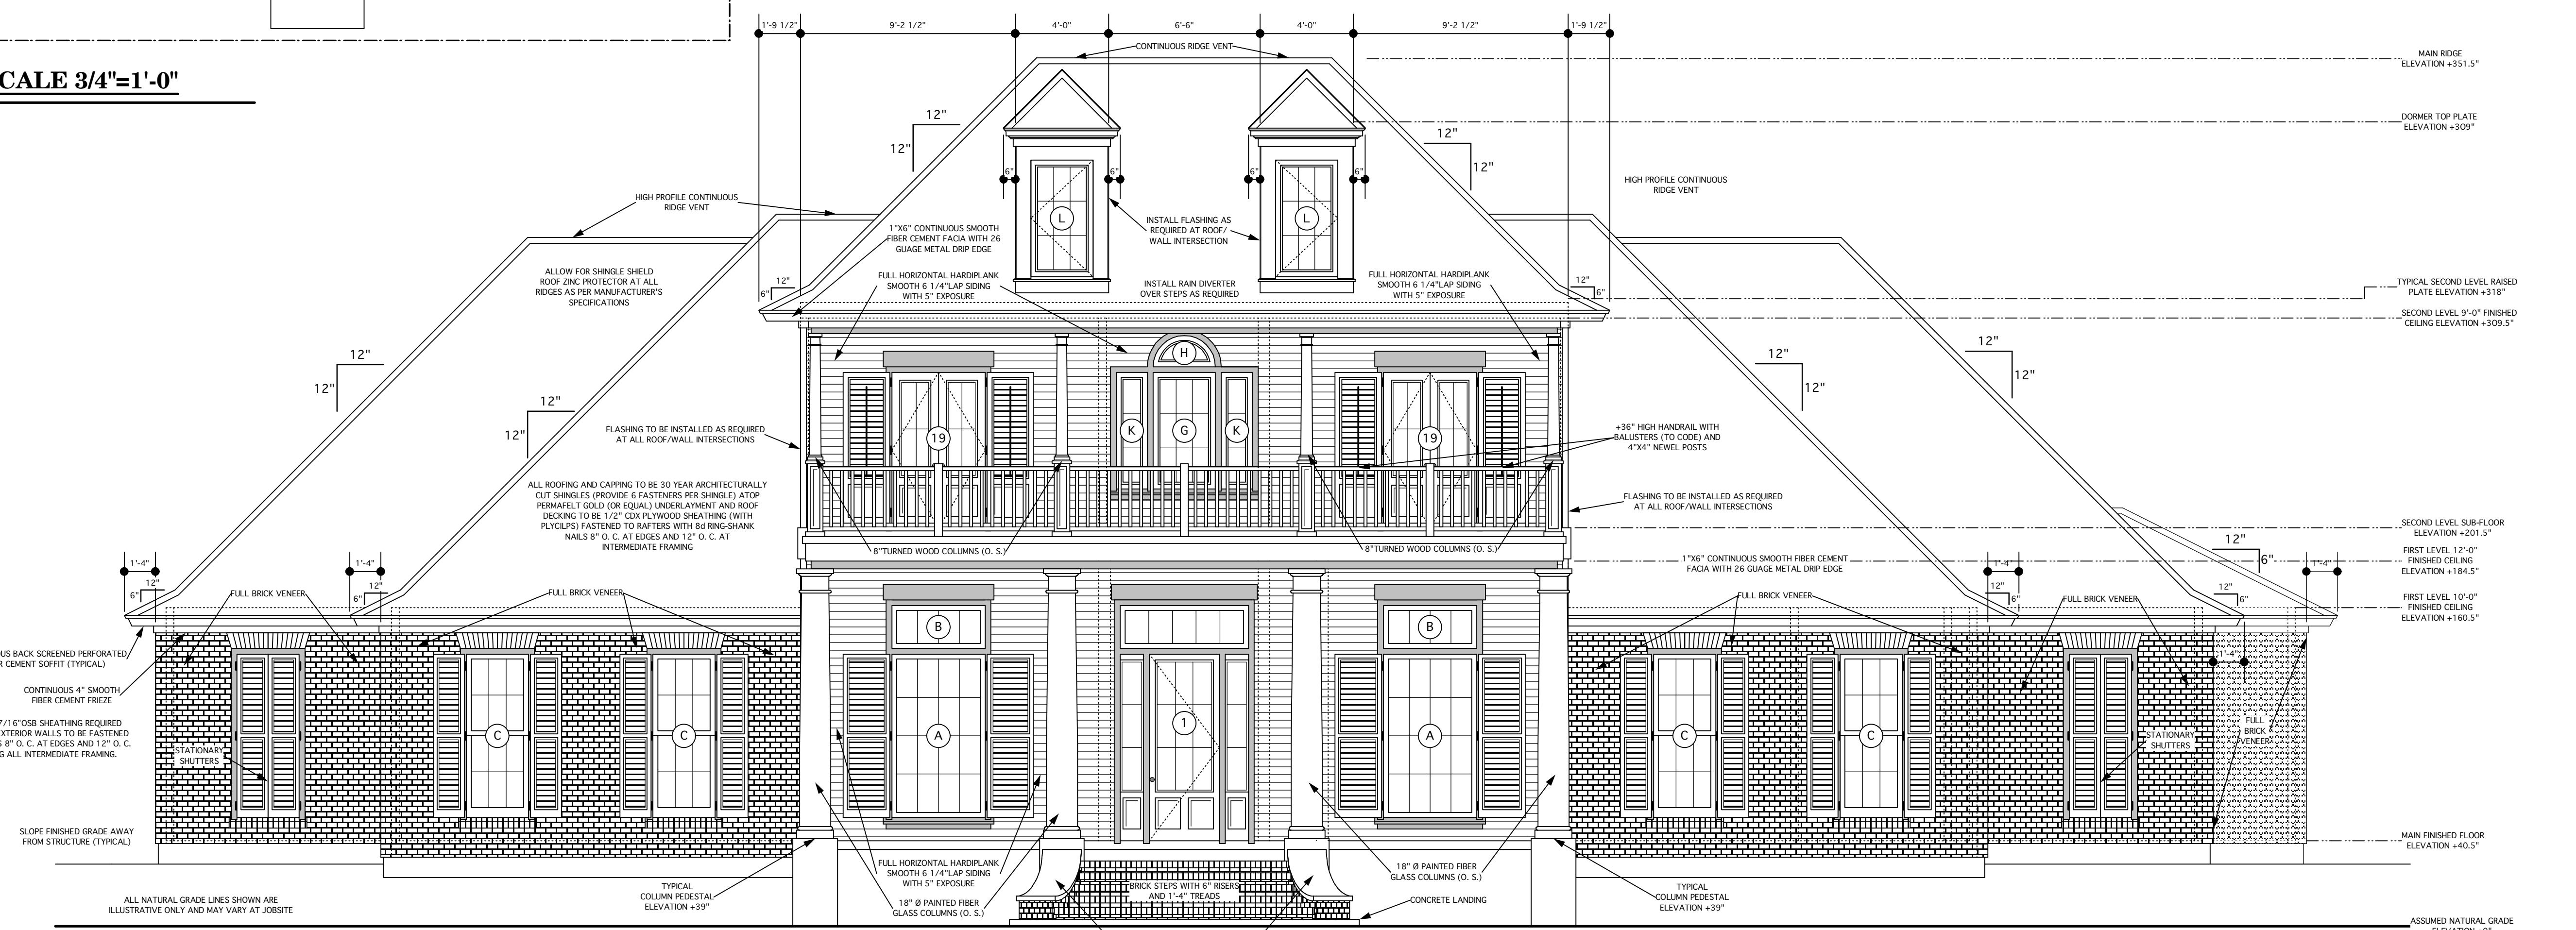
CALE 3/4"=1'-0"

1'-9 1/2"
9'-2 1/2"
4'-0"
6'-6"
4'-0"
9'-2 1/2"
1'-9 1/2"

CONTINUOUS RIDGE VENT

MAIN RIDGE ELEVATION +351.5"

DORMER TOP PLATE ELEVATION +309"

12"
12"
12"
12"

6"
6"
6"
6"

L
L

HIGH PROFILE CONTINUOUS RIDGE VENT

HIGH PROFILE CONTINUOUS RIDGE VENT

1"X6" CONTINUOUS SMOOTH FIBER CEMENT FACIA WITH 26 GUAGE METAL DRIP EDGE

INSTALL FLASHING AS REQUIRED AT ROOF/ WALL INTERSECTION

ALLOW FOR SHINGLE SHIELD ROOF ZINC PROTECTOR AT ALL RIDGES AS PER MANUFACTURER'S SPECIFICATIONS

FULL HORIZONTAL HARDIPLANK SMOOTH 6 1/4"LAP SIDING WITH 5" EXPOSURE

INSTALL RAIN DIVERTER OVER STEPS AS REQUIRED

FULL HORIZONTAL HARDIPLANK SMOOTH 6 1/4"LAP SIDING WITH 5" EXPOSURE

TYPICAL SECOND LEVEL RAISED PLATE ELEVATION +318"

SECOND LEVEL 9'-0" FINISHED CEILING ELEVATION +309.5"

12"
6"
12"
6"

H

12"
12"
12"
12"
12"
12"
12"
12"

FLASHING TO BE INSTALLED AS REQUIRED AT ALL ROOF/WALL INTERSECTIONS

19
K
G
K
19

+36" HIGH HANDRAIL WITH BALUSTERS (TO CODE) AND 4"X4" NEWEL POSTS

ALL ROOFING AND CAPPING TO BE 30 YEAR ARCHITECTURALLY CUT SHINGLES (PROVIDE 6 FASTENERS PER SHINGLE) ATOP PERMAFELT GOLD (OR EQUAL) UNDERLAYMENT AND ROOF DECKING TO BE 1/2" CDX PLYWOOD SHEATHING (WITH PLYCILPS) FASTENED TO RAFTERS WITH 8d RING-SHANK NAILS 8" O. C. AT EDGES AND 12" O. C. AT INTERMEDIATE FRAMING

FLASHING TO BE INSTALLED AS REQUIRED AT ALL ROOF/WALL INTERSECTIONS

SECOND LEVEL SUB-FLOOR ELEVATION +201.5"

8"TURNED WOOD COLUMNS (O. S.)
8"TURNED WOOD COLUMNS (O. S.)

1"X6" CONTINUOUS SMOOTH FIBER CEMENT FACIA WITH 26 GUAGE METAL DRIP EDGE

12"
6"

FIRST LEVEL 12'-0" FINISHED CEILING ELEVATION +184.5"

FIRST LEVEL 10'-0" FINISHED CEILING ELEVATION +160.5"

1'-4"
12"
6"
1'-4"
12"
6"
1'-4"
12"
6"
12"
6"
1'-4"

FULL BRICK VENEER
FULL BRICK VENEER
FULL BRICK VENEER
FULL BRICK VENEER

US BACK SCREENED PERFORATED R CEMENT SOFFIT (TYPICAL)

CONTINUOUS 4" SMOOTH FIBER CEMENT FRIEZE

7/16"OSB SHEATHING REQUIRED EXTERIOR WALLS TO BE FASTENED 8" O. C. AT EDGES AND 12" O. C. G ALL INTERMEDIATE FRAMING.

STATIONARY SHUTTERS

B
B
C
C
A
1
A
C
C

STATIONARY SHUTTERS

FULL BRICK VENEER

1'-4"

SLOPE FINISHED GRADE AWAY FROM STRUCTURE (TYPICAL)

MAIN FINISHED FLOOR ELEVATION +40.5"

FULL HORIZONTAL HARDIPLANK SMOOTH 6 1/4"LAP SIDING WITH 5" EXPOSURE

18" Ø PAINTED FIBER GLASS COLUMNS (O. S.)

ALL NATURAL GRADE LINES SHOWN ARE ILLUSTRATIVE ONLY AND MAY VARY AT JOBSITE

TYPICAL COLUMN PEDESTAL ELEVATION +39"

18" Ø PAINTED FIBER GLASS COLUMNS (O. S.)

BRICK STEPS WITH 6" RISERS AND 1'-4" TREADS

CONCRETE LANDING

TYPICAL COLUMN PEDESTAL ELEVATION +39"

ASSUMED NATURAL GRADE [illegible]